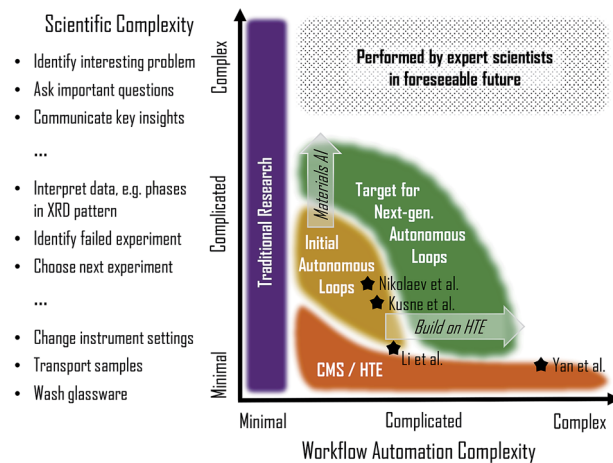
Scientific Complexity

- Identify interesting problem
- Ask important questions
- Communicate key insights

...

- Interpret data, e.g. phases in XRD pattern
- Identify failed experiment
- Choose next experiment

...

- Change instrument settings
- Transport samples
- Wash glassware

Complex

Complicated

Minimal

Traditional Research

Performed by expert scientists in foreseeable future

Materials AI

Target for Next-gen. Autonomous Loops

Initial Autonomous Loops

Nikolaev et al.

Kusne et al.

Build on HTE

Li et al.

CMS / HTE

Yan et al.

Minimal

Complicated

Complex

Workflow Automation Complexity